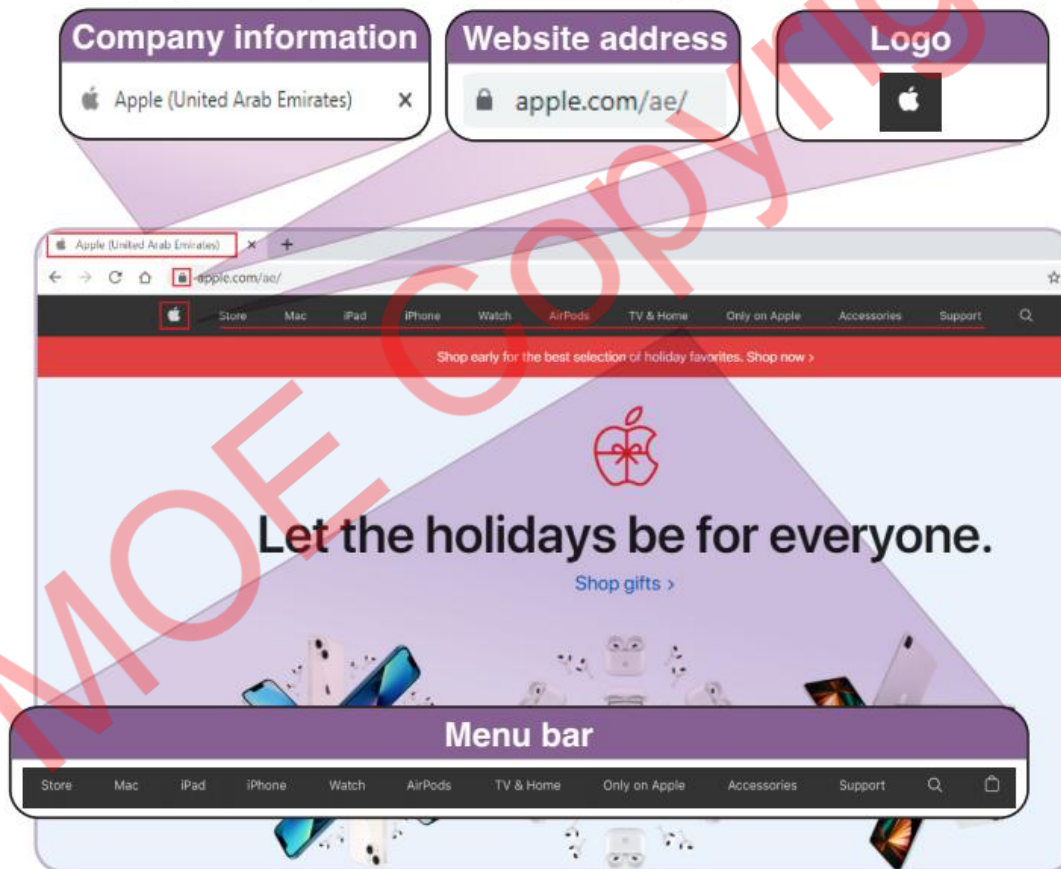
Company information

Apple (United Arab Emirates) ×

Website address

apple.com/ae/

Logo

Apple (United Arab Emirates) × +

apple.com/ae/

Store Mac iPad iPhone Watch AirPods TV & Home Only on Apple Accessories Support

Shop early for the best selection of holiday favorites. Shop now >

Let the holidays be for everyone.

Shop gifts >

Menu bar

Store Mac iPad iPhone Watch AirPods TV & Home Only on Apple Accessories Support

MOE Copyright